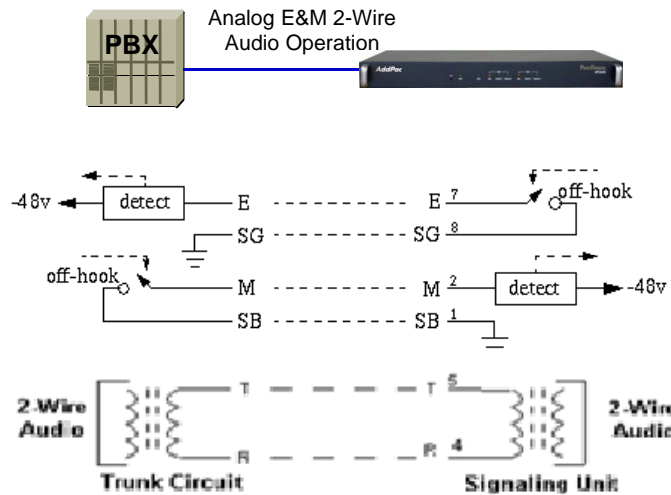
PBX

Analog E&M 2-Wire Audio Operation

AddPac

-48v

detect

E

E 7

off-hook

SG

SG 8

off-hook

M

M 2

detect

-48v

SB

SB 1

2-Wire Audio

T

T 5

R

R 4

2-Wire Audio

Trunk Circuit

Signaling Unit